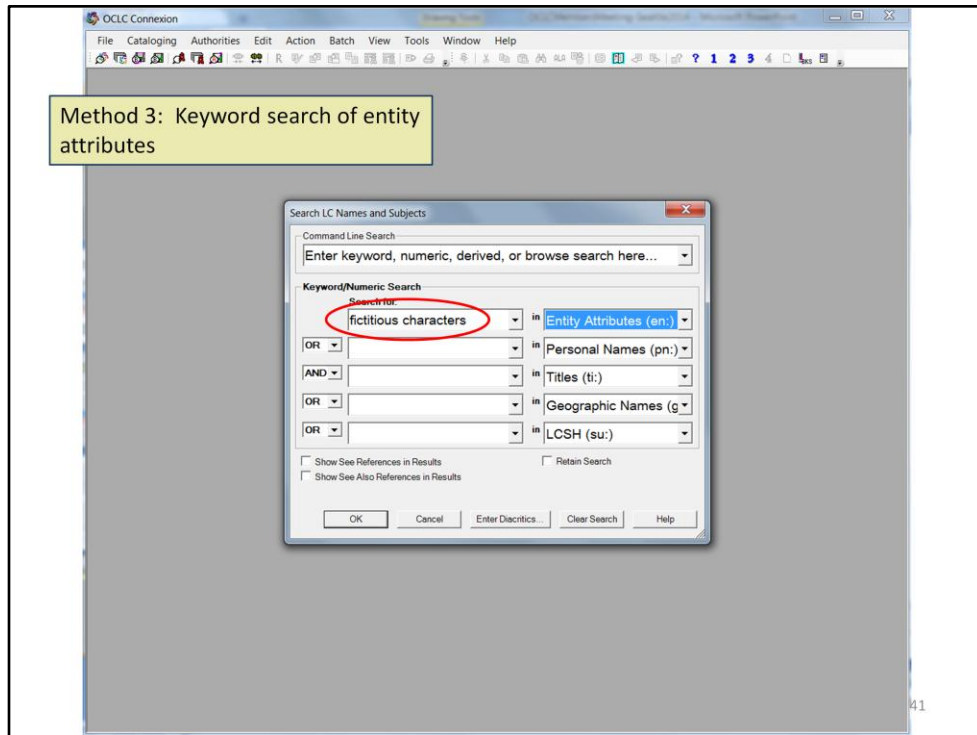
OCLC Connexion

File Cataloging Authorities Edit Action Batch View Tools Window Help

? 1 2 3 4

Method 3: Keyword search of entity attributes

Search LC Names and Subjects

Command Line Search

Enter keyword, numeric, derived, or browse search here...

Keyword/Numeric Search

Search for:

fictitious characters | in | Entity Attributes (en:)

OR | | in | Personal Names (pn:)

AND | | in | Titles (ti:)

OR | | in | Geographic Names (g

OR | | in | LCSH (su:)

Show See References in Results

Retain Search

Show See Also References in Results

OK | Cancel | Enter Diacritics... | Clear Search | Help

41